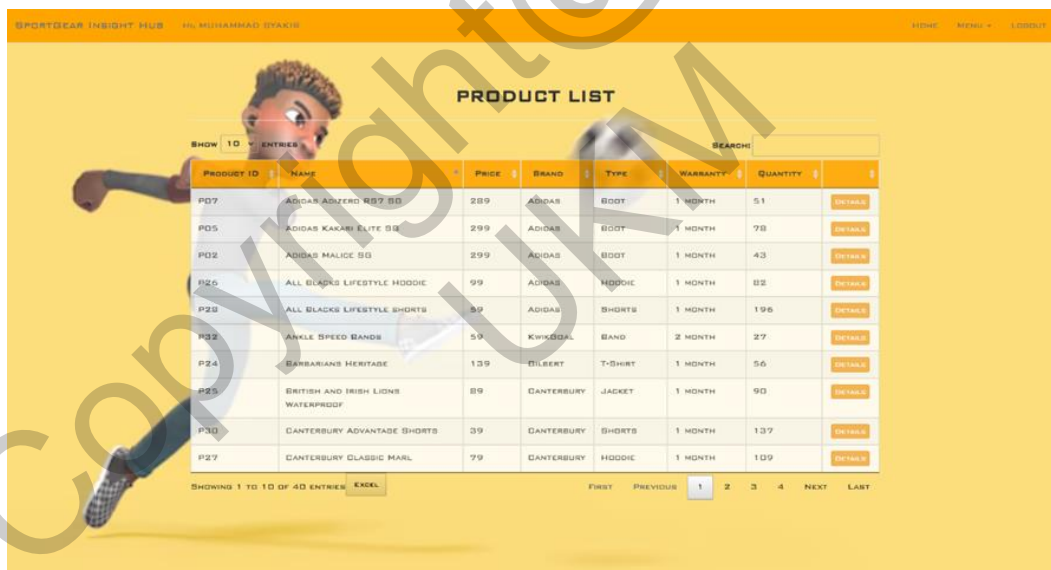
SportGear Insight Hub   Hi, Muhammad Syakir   Home   Menu ▾   Logout

PRODUCT LIST

Show 10 ▾ entries   Search:

| Product ID | Name | Price | Brand | Type | Warranty | Quantity | |
|---|---|---|---|---|---|---|---|
| P07 | Adidas Adizero RS7 SG | 289 | Adidas | Boot | 1 month | 51 | Details |
| P05 | Adidas Kakari Elite SG | 299 | Adidas | Boot | 1 month | 78 | Details |
| P02 | Adidas Malice SG | 299 | Adidas | Boot | 1 month | 43 | Details |
| P26 | All Blacks Lifestyle Hoodie | 99 | Adidas | Hoodie | 1 month | 82 | Details |
| P28 | All Blacks Lifestyle Shorts | 59 | Adidas | Shorts | 1 month | 196 | Details |
| P32 | Ankle Speed Bands | 59 | KwikGoal | Band | 2 month | 27 | Details |
| P24 | Barbarians Heritage | 139 | Gilbert | T-Shirt | 1 month | 56 | Details |
| P25 | British and Irish Lions Waterproof | 89 | Canterbury | Jacket | 1 month | 90 | Details |
| P30 | Canterbury Advantage Shorts | 39 | Canterbury | Shorts | 1 month | 137 | Details |
| P27 | Canterbury Classic Marl | 79 | Canterbury | Hoodie | 1 month | 109 | Details |

Showing 1 to 10 of 40 entries   Excel

First   Previous   1   2   3   4   Next   Last

Copyright© UKM